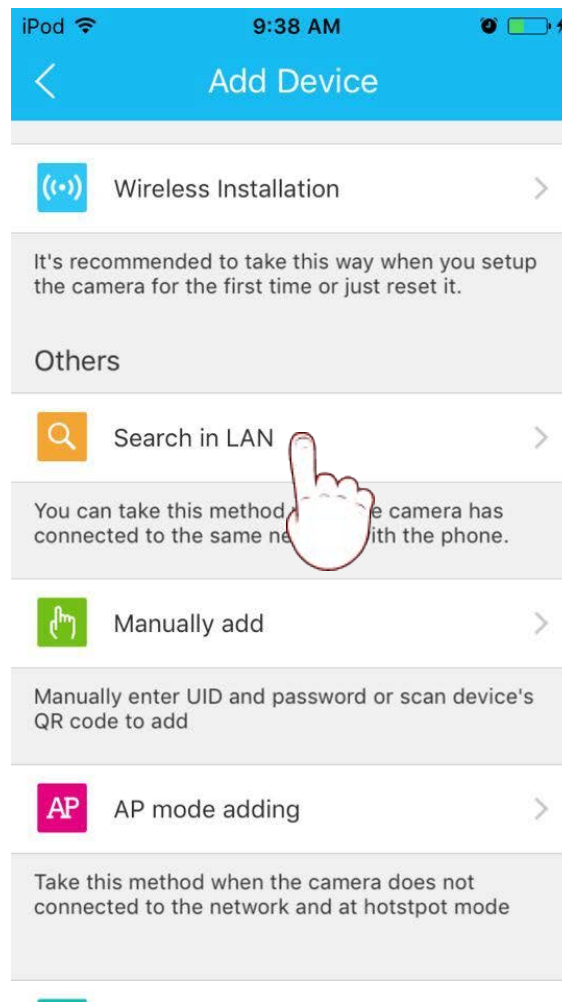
iPod 9:38 AM

Add Device

Wireless Installation

It's recommended to take this way when you setup the camera for the first time or just reset it.

Others

Search in LAN

You can take this method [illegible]e camera has connected to the same ne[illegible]ith the phone.

Manually add

Manually enter UID and password or scan device's QR code to add

AP

AP mode adding

Take this method when the camera does not connected to the network and at hotstpot mode